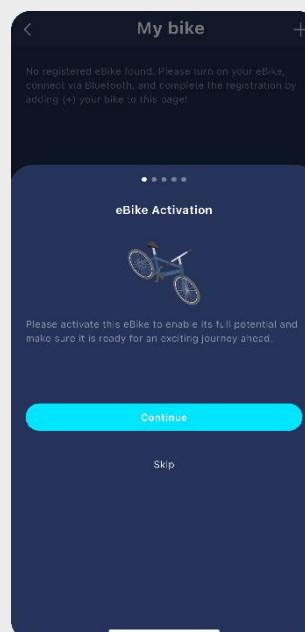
<

My bike

+

No registered eBike found. Please turn on your eBike, connect via Bluetooth, and complete the registration by adding (+) your bike to this page!

eBike Activation

Please activate this eBike to enable its full potential and make sure it is ready for an exciting journey ahead.

Continue

Skip